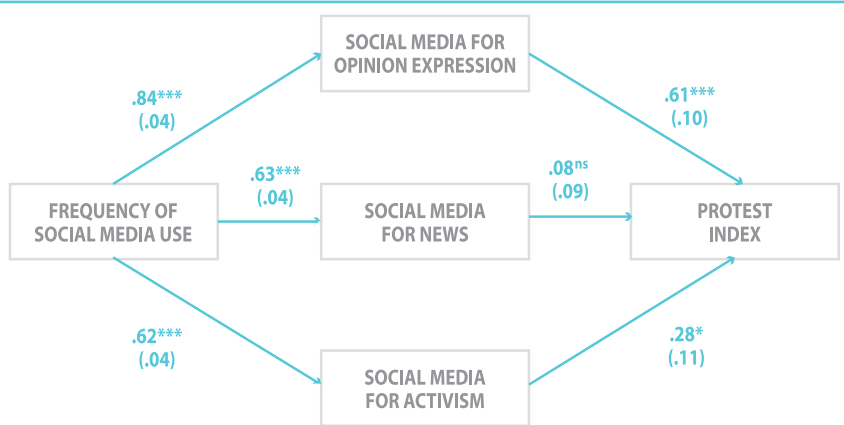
SOCIAL MEDIA FOR OPINION EXPRESSION

.84***
(.04)

.61***
(.10)

FREQUENCY OF SOCIAL MEDIA USE

.63***
(.04)

SOCIAL MEDIA FOR NEWS

.08$^{ns}$
(.09)

PROTEST INDEX

.62***
(.04)

.28*
(.11)

SOCIAL MEDIA FOR ACTIVISM